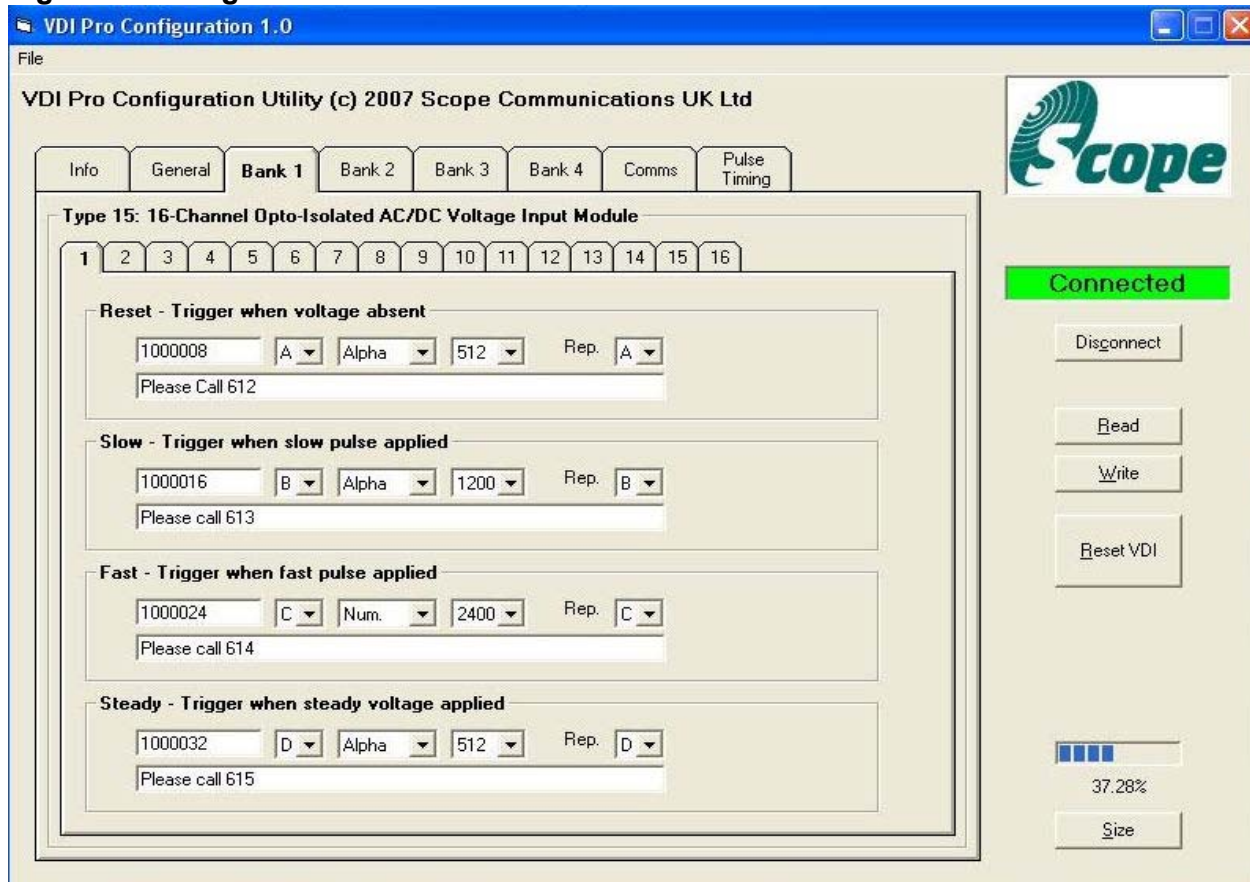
VDI Pro Configuration 1.0

File

VDI Pro Configuration Utility (c) 2007 Scope Communications UK Ltd

Scope

Info | General | Bank 1 | Bank 2 | Bank 3 | Bank 4 | Comms | Pulse Timing

Type 15: 16-Channel Opto-Isolated AC/DC Voltage Input Module

1 | 2 | 3 | 4 | 5 | 6 | 7 | 8 | 9 | 10 | 11 | 12 | 13 | 14 | 15 | 16

Reset - Trigger when voltage absent

1000008 A Alpha 512 Rep. A

Please Call 612

Slow - Trigger when slow pulse applied

1000016 B Alpha 1200 Rep. B

Please call 613

Fast - Trigger when fast pulse applied

1000024 C Num. 2400 Rep. C

Please call 614

Steady - Trigger when steady voltage applied

1000032 D Alpha 512 Rep. D

Please call 615

Connected

Disconnect

Read

Write

Reset VDI

37.28%

Size